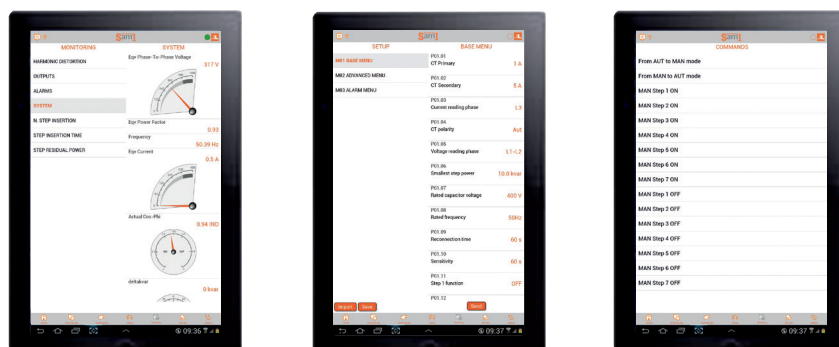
Sam1
MONITORING
SYSTEM
HARMONIC DISTORTION
OUTPUTS
ALARMS
SYSTEM
N. STEP INSERTION
STEP INSERTION TIME
STEP RESIDUAL POWER
Eqv Phase-To-Phase Voltage
517 V
Eqv Power Factor
0.93
Frequency
50.39 Hz
Eqv Current
0.5 A
Actual Cos-Phi
0.94 IND
deltakvar
0 kvar
09:36

Sam1
SETUP
BASE MENU
M01 BASE MENU
M02 ADVANCED MENU
M03 ALARM MENU
P01.01
CT Primary
1 A
P01.02
CT Secondary
5 A
P01.03
Current reading phase
L3
P01.04
CT polarity
Aut
P01.05
Voltage reading phase
L1-L2
P01.06
Smallest step power
10.0 kvar
P01.07
Rated capacitor voltage
400 V
P01.08
Rated frequency
50Hz
P01.09
Reconnection time
60 s
P01.10
Sensitivity
60 s
P01.11
Step 1 function
OFF
P01.12
Import
Save
Send
09:37

Sam1
COMMANDS
From AUT to MAN mode
From MAN to AUT mode
MAN Step 1 ON
MAN Step 2 ON
MAN Step 3 ON
MAN Step 4 ON
MAN Step 5 ON
MAN Step 6 ON
MAN Step 7 ON
MAN Step 1 OFF
MAN Step 2 OFF
MAN Step 3 OFF
MAN Step 4 OFF
MAN Step 5 OFF
MAN Step 6 OFF
MAN Step 7 OFF
09:37